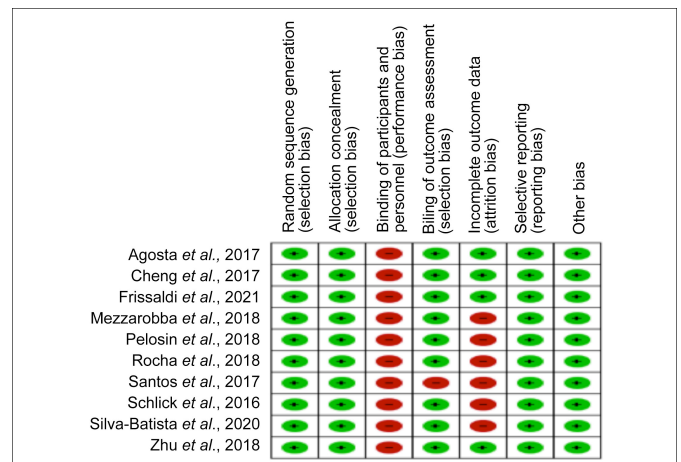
| | Random sequence generation (selection bias) | Allocation concealment (selection bias) | Binding of participants and personnel (performance bias) | Biling of outcome assessment (selection bias) | Incomplete outcome data (attrition bias) | Selective reporting (reporting bias) | Other bias |
|---|---|---|---|---|---|---|---|
| Agosta *et al.,* 2017 | + | + | − | + | + | + | + |
| Cheng *et al.*, 2017 | + | + | − | + | + | + | + |
| Frissaldi *et al.*, 2021 | + | + | − | + | + | + | + |
| Mezzarobba *et al.*, 2018 | + | + | − | + | − | + | + |
| Pelosin *et al.*, 2018 | + | + | − | + | − | + | + |
| Rocha *et al.*, 2018 | + | + | − | + | − | + | + |
| Santos *et al.*, 2017 | + | + | − | − | − | + | + |
| Schlick *et al.*, 2016 | + | + | − | + | − | + | + |
| Silva-Batista *et al.*, 2020 | + | + | − | + | − | + | + |
| Zhu *et al.*, 2018 | + | + | − | + | + | + | + |